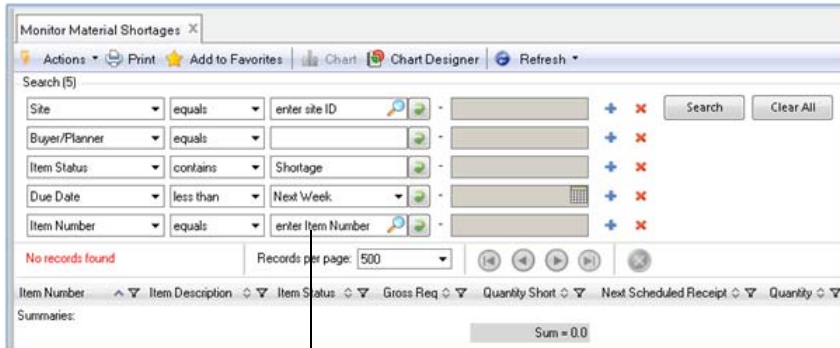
Monitor Material Shortages

Actions ▾ Print Add to Favorites Chart Chart Designer Refresh ▾

Search (5)

| | | | | | |
|---|---|---|---|---|---|
| Site | equals | enter site ID | - | | Search | Clear All |
| Buyer/Planner | equals | | - | | | |
| Item Status | contains | Shortage | - | | | |
| Due Date | less than | Next Week | - | | | |
| Item Number | equals | enter Item Number | - | | | |

No records found

Records per page: 500

| Item Number | Item Description | Item Status | Gross Req | Quantity Short | Next Scheduled Receipt | Quantity |
|---|---|---|---|---|---|---|

Summaries:

Sum = 0.0